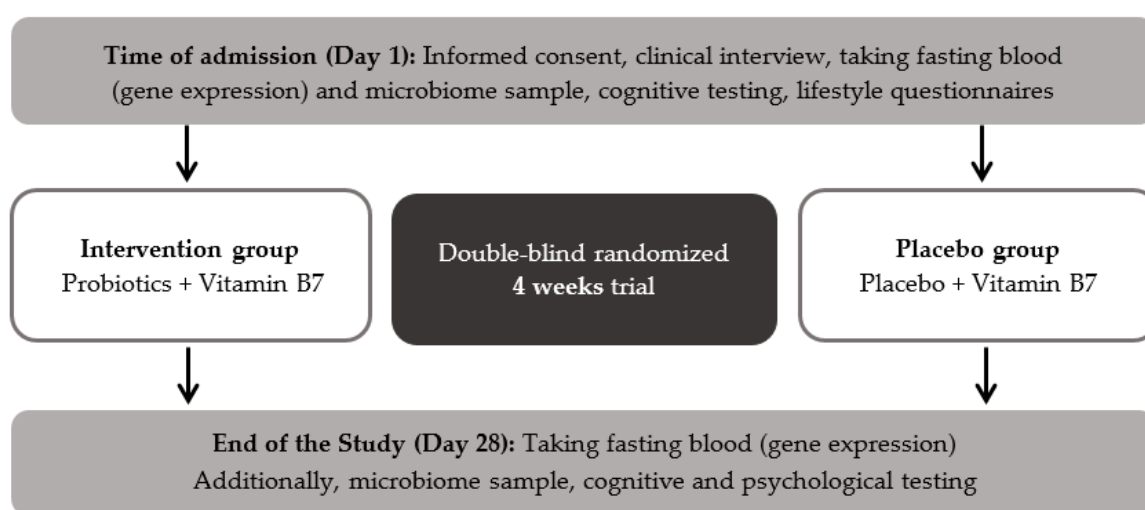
Time of admission (Day 1): Informed consent, clinical interview, taking fasting blood (gene expression) and microbiome sample, cognitive testing, lifestyle questionnaires

Intervention group
Probiotics + Vitamin B7

Double-blind randomized
4 weeks trial

Placebo group
Placebo + Vitamin B7

End of the Study (Day 28): Taking fasting blood (gene expression)
Additionally, microbiome sample, cognitive and psychological testing